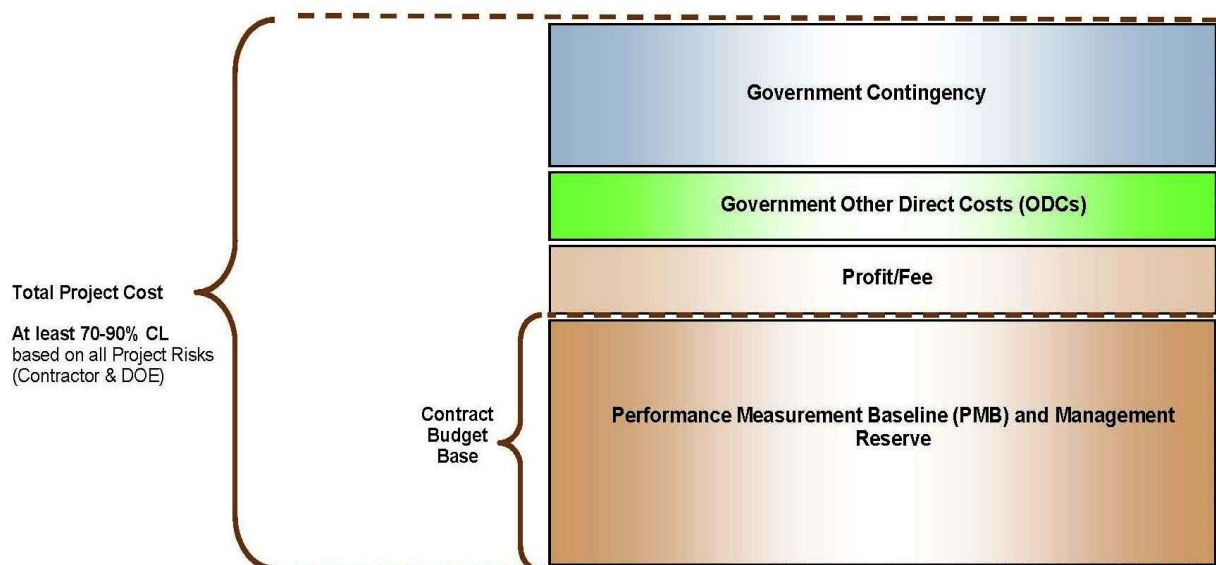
Government Contingency

Government Other Direct Costs (ODCs)

Profit/Fee

Total Project Cost

At least 70-90% CL
based on all Project Risks (Contractor & DOE)

Contract Budget Base

Performance Measurement Baseline (PMB) and Management Reserve